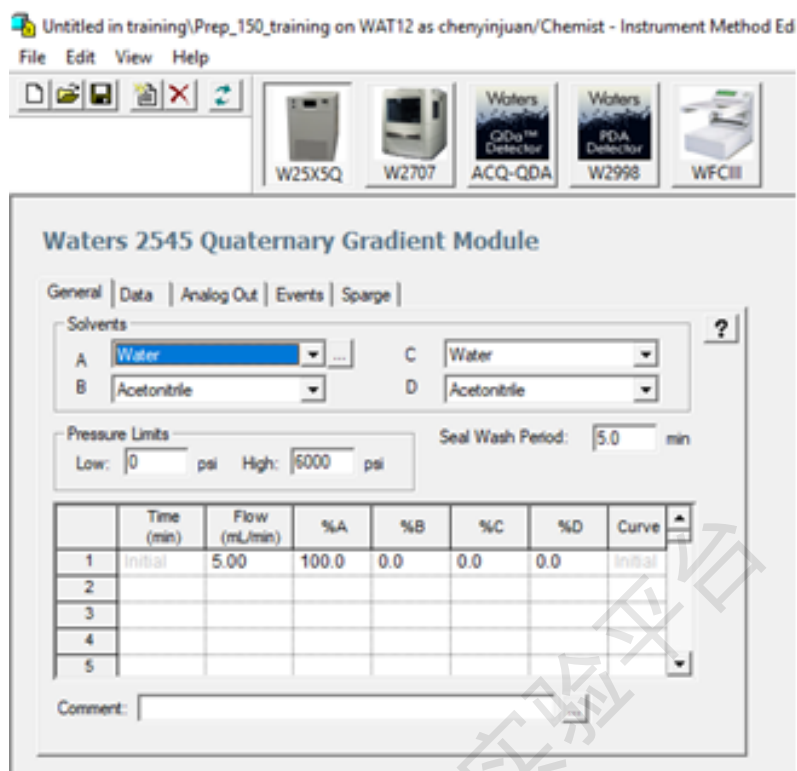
Untitled in training\Prep_150_training on WAT12 as chenyinjuan/Chemist - Instrument Method Ed

File Edit View Help

W25X5Q W2707 Waters QDa™ Detector ACQ-QDA Waters PDA Detector W2998 WFCIII

Waters 2545 Quaternary Gradient Module

General | Data | Analog Out | Events | Sparge

?

Solvents

A Water ...

B Acetonitrile

C Water

D Acetonitrile

Pressure Limits

Low: 0 psi High: 6000 psi

Seal Wash Period: 5.0 min

| | Time (min) | Flow (mL/min) | %A | %B | %C | %D | Curve |
|---|---|---|---|---|---|---|---|
| 1 | Initial | 5.00 | 100.0 | 0.0 | 0.0 | 0.0 | Initial |
| 2 | | | | | | | |
| 3 | | | | | | | |
| 4 | | | | | | | |
| 5 | | | | | | | |

Comment:

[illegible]